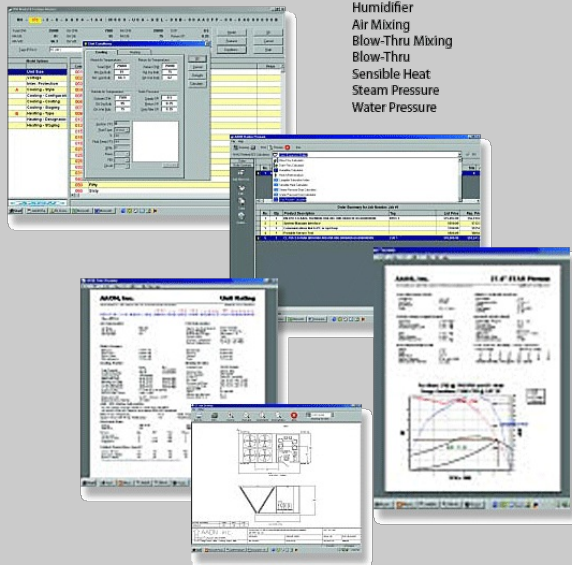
Humidifier
Air Mixing
Blow-Thru Mixing
Blow-Thru
Sensible Heat
Steam Pressure
Water Pressure

Unit Size
Cooling - Style
Cooling - Configuration
Cooling - Coating
Cooling - Staging
Heating - Type
Heating - Designation
Heating - Staging

AAON, Inc.
Unit Rating

AAON, Inc.
AAON, Inc.